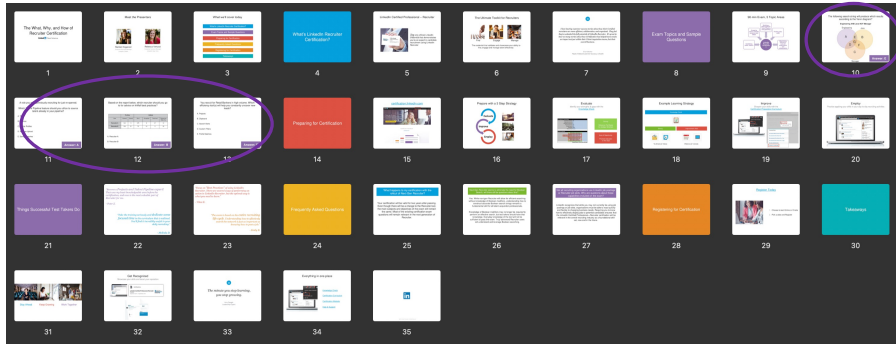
The What, Why, and How of Recruiter Certification

Meet the Presenters

What we'll cover today

What's LinkedIn Recruiter Certification?

LinkedIn Certified Professional – Recruiter

The Ultimate Toolkit for Recruiters

Exam Topics and Sample Questions

Poll

Preparing for Certification

Certification Introduction

Prepare with a 3-Step Strategy

Evaluate

Example Learning Strategy

Improve

Employ

Things Successful Test Takers Do

Frequently Asked Questions

Registering for Certification

Takeaways

Stay Recognized

The moment you stop learning, you stop growing.

Everything in one place

in

1
2
3
4
5
6
7
8
9
10
11
12
13
14
15
16
17
18
19
20
21
22
23
24
25
26
27
28
29
30
31
32
33
34
35